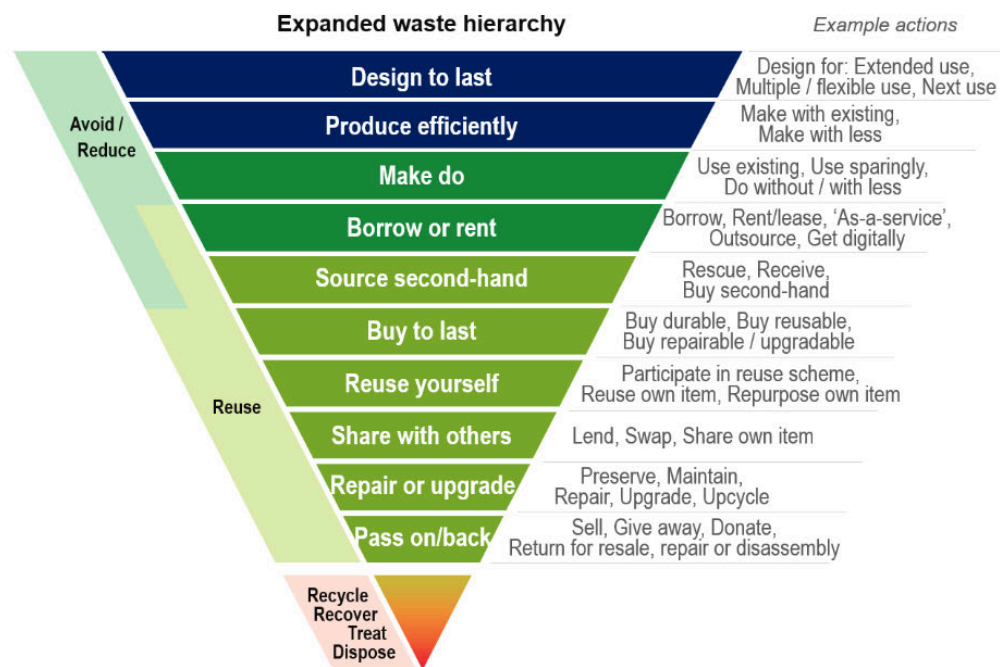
Expanded waste hierarchy

Example actions

Avoid / Reduce

Design to last — Design for: Extended use, Multiple / flexible use, Next use

Produce efficiently — Make with existing, Make with less

Make do — Use existing, Use sparingly, Do without / with less

Borrow or rent — Borrow, Rent/lease, 'As-a-service', Outsource, Get digitally

Source second-hand — Rescue, Receive, Buy second-hand

Reuse

Buy to last — Buy durable, Buy reusable, Buy repairable / upgradable

Reuse yourself — Participate in reuse scheme, Reuse own item, Repurpose own item

Share with others — Lend, Swap, Share own item

Repair or upgrade — Preserve, Maintain, Repair, Upgrade, Upcycle

Pass on/back — Sell, Give away, Donate, Return for resale, repair or disassembly

Recycle
Recover
Treat
Dispose